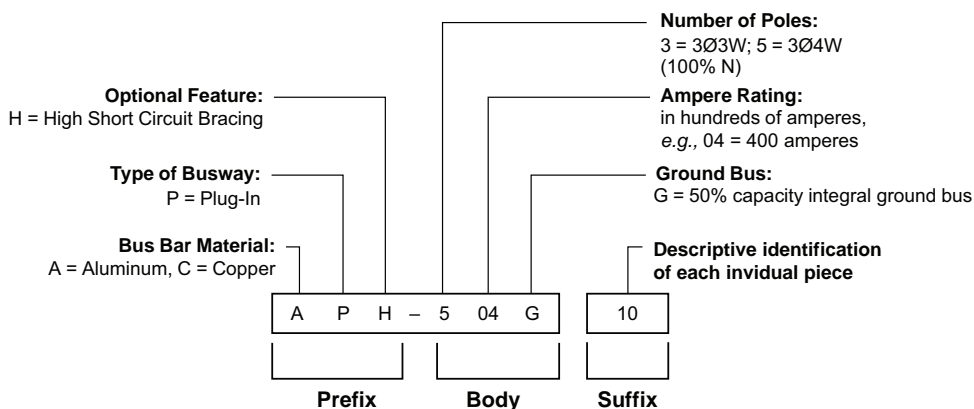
Number of Poles:
3 = 3Ø3W; 5 = 3Ø4W
(100% N)

Optional Feature:
H = High Short Circuit Bracing

Ampere Rating:
in hundreds of amperes,
*e.g.,* 04 = 400 amperes

Type of Busway:
P = Plug-In

Ground Bus:
G = 50% capacity integral ground bus

Bus Bar Material:
A = Aluminum, C = Copper

Descriptive identification of each invidual piece

| A | P | H | – | 5 | 04 | G |
|---|---|---|---|---|---|---|

| 10 |
|---|

Prefix Body Suffix